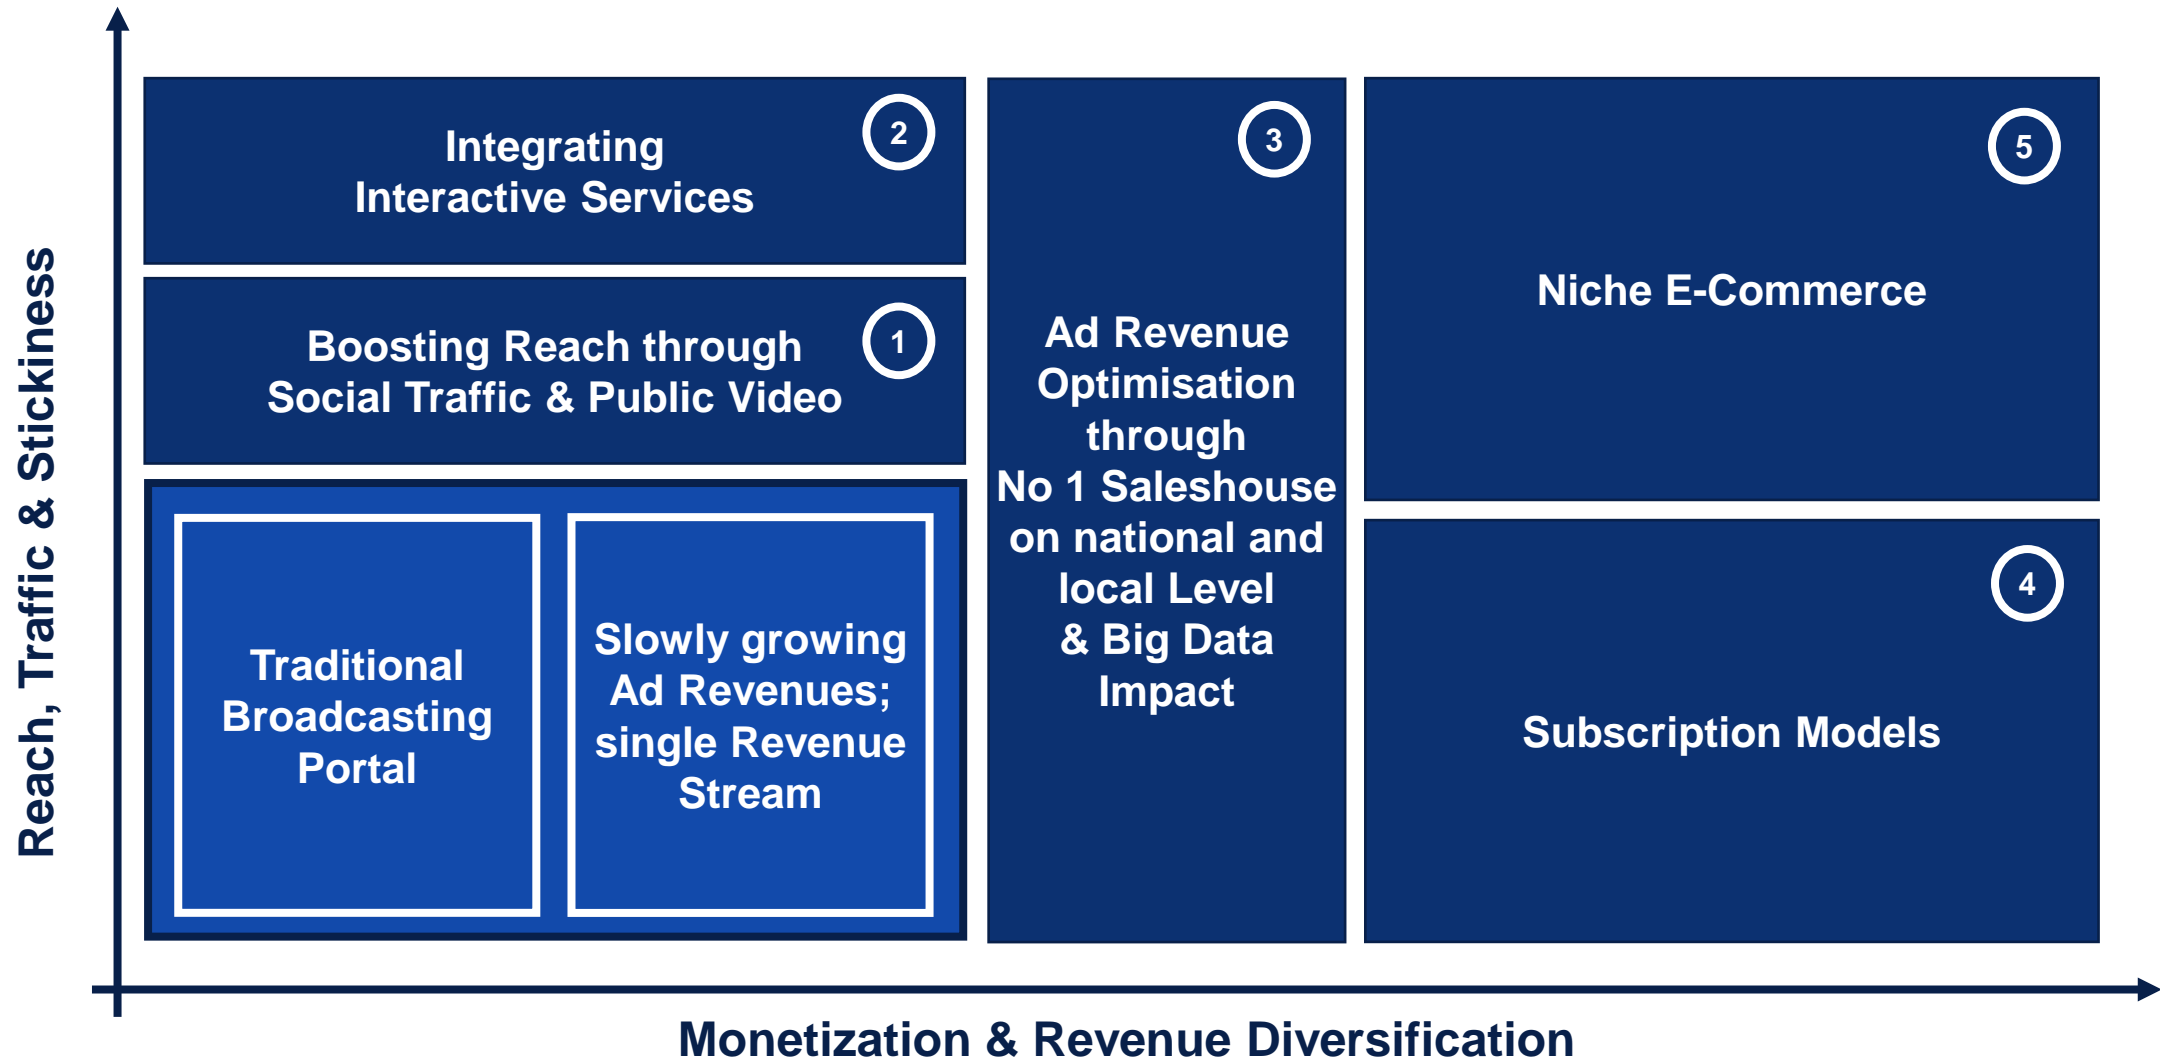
Reach, Traffic & Stickiness

Integrating Interactive Services

2

Boosting Reach through Social Traffic & Public Video

1

Traditional Broadcasting Portal

Slowly growing Ad Revenues; single Revenue Stream

3

Ad Revenue Optimisation through No 1 Saleshouse on national and local Level & Big Data Impact

5

Niche E-Commerce

4

Subscription Models

Monetization & Revenue Diversification